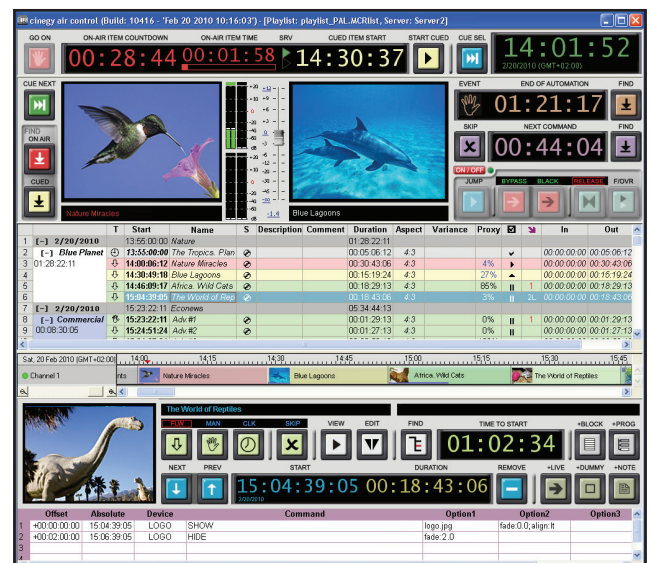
cinegy air control (Build: 10416 - 'Feb 20 2010 10:16:03') - [Playlist: playlist_PAL.MCRlist, Server: Server2]

GO ON
ON-AIR ITEM COUNTDOWN
00:28:44
ON-AIR ITEM TIME
00:01:58
SRV
CUED ITEM START
14:30:37
START CUED
CUE SEL
14:01:52
2/20/2010 (GMT+02:00)

CUE NEXT
FIND
ON AIR
CUED
Nature Miracles
Blue Lagoons
EVENT
END OF AUTOMATION
01:21:17
FIND
SKIP
NEXT COMMAND
00:44:04
FIND
ON / OFF
JUMP
BYPASS
BLACK
RELEASE
F/DVR

| | T | Start | Name | S | Description | Comment | Duration | Aspect | Variance | Proxy | | | In | Out |
|---|---|---|---|---|---|---|---|---|---|---|---|---|---|---|
| 1 | [–] 2/20/2010 | | 13:55:00:00 | Nature | | | 01:28:22:11 | | | | | | | |
| 2 | [–] Blue Planet | | 13:55:00:00 | The Tropics. Plan | | | 00:05:06:12 | 4:3 | | | | | 00:00:00:00 | 00:05:06:12 |
| 3 | 01:28:22:11 | | 14:00:06:12 | Nature Miracles | | | 00:30:43:06 | 4:3 | | 4% | | | 00:00:00:00 | 00:30:43:06 |
| 4 | | | 14:30:49:18 | Blue Lagoons | | | 00:15:19:24 | 4:3 | | 27% | | | 00:00:00:00 | 00:15:19:24 |
| 5 | | | 14:46:09:17 | Africa. Wild Cats | | | 00:18:29:13 | 4:3 | | 85% | | 1 | 00:00:00:00 | 00:18:29:13 |
| 6 | | | 15:04:39:05 | The World of Rep | | | 00:18:43:06 | 4:3 | | 3% | | 2L | 00:00:00:00 | 00:18:43:06 |
| 7 | [–] 2/20/2010 | | 15:23:22:11 | Econews | | | 05:34:44:13 | | | | | | | |
| 8 | [–] Commercial | | 15:23:22:11 | Adv #1 | | | 00:01:29:13 | 4:3 | | 0% | | 1 | 00:00:00:00 | 00:01:29:13 |
| 9 | 00:08:30:05 | | 15:24:51:24 | Adv #2 | | | 00:01:27:13 | 4:3 | | 0% | | | 00:00:00:00 | 00:01:27:13 |

Sat, 20 Feb 2010 (GMT+02:00) 14:00 14:15 14:30 14:45 15:00 15:15 15:30 15:45
Channel 1
nts Nature Miracles Blue Lagoons Africa. Wild Cats The World of Reptiles

The World of Reptiles
FLW MAN CLK SKIP
VIEW
EDIT
FIND
TIME TO START
01:02:34
+BLOCK
+PROG
NEXT
PREV
START
15:04:39:05
2/20/2010
DURATION
00:18:43:06
REMOVE
+LIVE
+DUMMY
+NOTE

| | Offset | Absolute | Device | Command | Option1 | Option2 | Option3 |
|---|---|---|---|---|---|---|---|
| 1 | +00:00:00:00 | 15:04:39:05 | LOGO | SHOW | logo.jpg | fade:0.0;align:lt | |
| 2 | +00:02:00:00 | 15:06:39:05 | LOGO | HIDE | fade:2.0 | | |